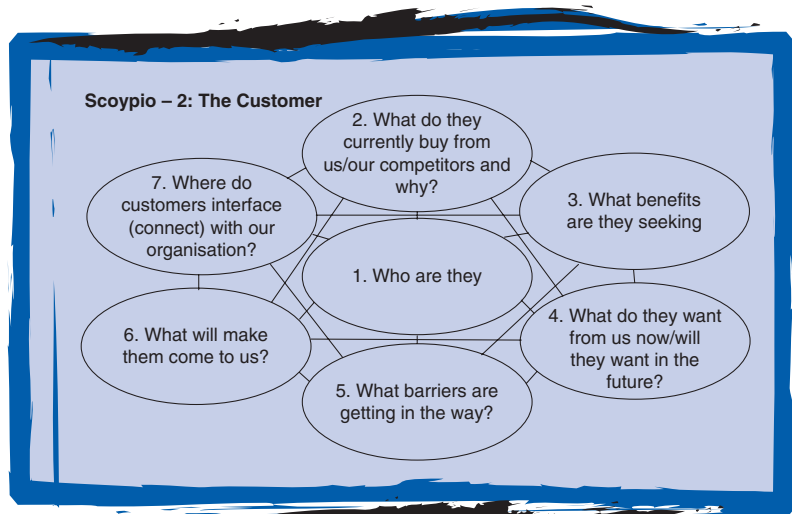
Scoypio – 2: The Customer

2. What do they currently buy from us/our competitors and why?

7. Where do customers interface (connect) with our organisation?

3. What benefits are they seeking

1. Who are they

6. What will make them come to us?

4. What do they want from us now/will they want in the future?

5. What barriers are getting in the way?